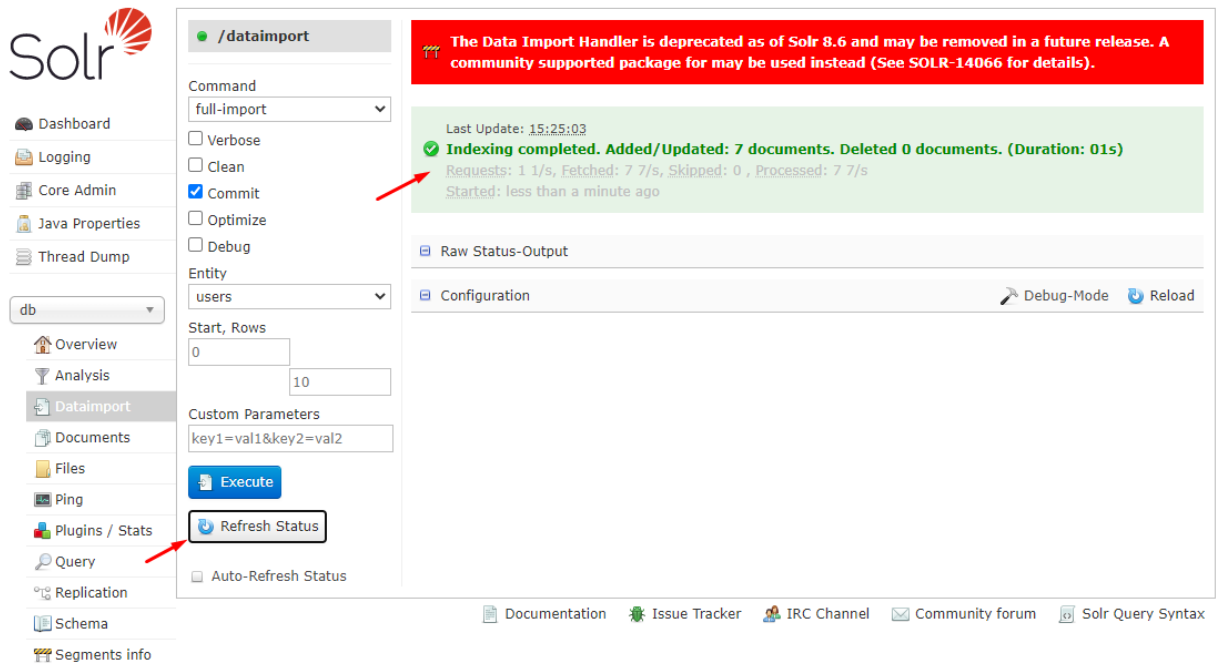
Solr

Dashboard
Logging
Core Admin
Java Properties
Thread Dump

db

Overview
Analysis
Dataimport
Documents
Files
Ping
Plugins / Stats
Query
Replication
Schema
Segments info

/dataimport

Command
full-import
Verbose
Clean
Commit
Optimize
Debug
Entity
users
Start, Rows
0
10
Custom Parameters
key1=val1&key2=val2
Execute
Refresh Status
Auto-Refresh Status

The Data Import Handler is deprecated as of Solr 8.6 and may be removed in a future release. A community supported package for may be used instead (See SOLR-14066 for details).

Last Update: 15:25:03
Indexing completed. Added/Updated: 7 documents. Deleted 0 documents. (Duration: 01s)
Requests: 1 1/s, Fetched: 7 7/s, Skipped: 0 , Processed: 7 7/s
Started: less than a minute ago

Raw Status-Output

Configuration
Debug-Mode
Reload

Documentation Issue Tracker IRC Channel Community forum Solr Query Syntax